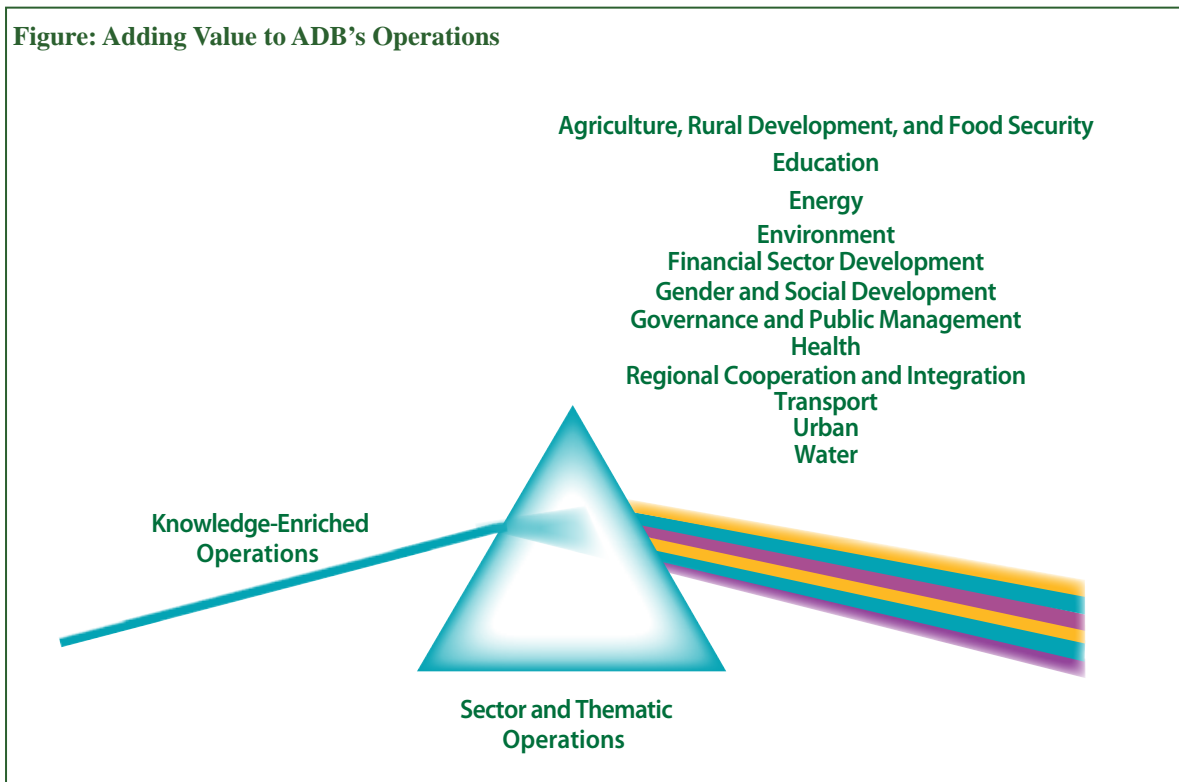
Figure: Adding Value to ADB's Operations

Agriculture, Rural Development, and Food Security
Education
Energy
Environment
Financial Sector Development
Gender and Social Development
Governance and Public Management
Health
Regional Cooperation and Integration
Transport
Urban
Water

Knowledge-Enriched Operations

Sector and Thematic Operations